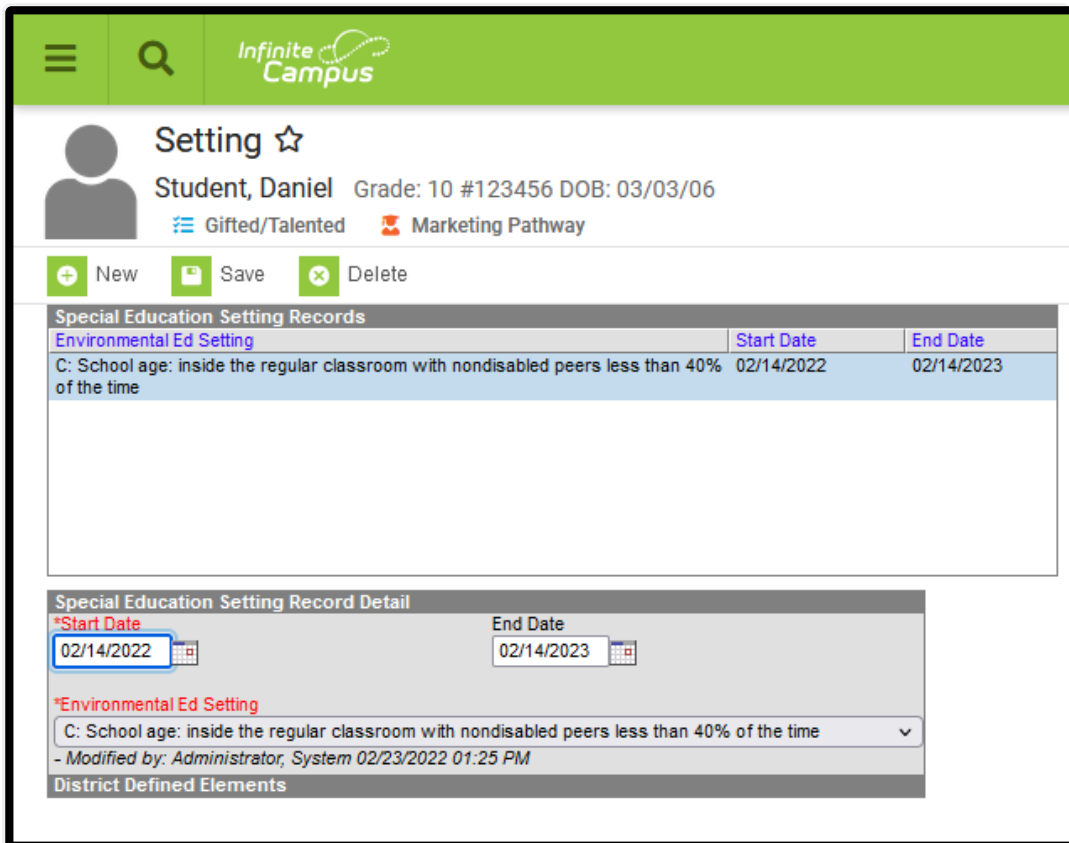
Infinite Campus

Setting ☆

Student, Daniel Grade: 10 #123456 DOB: 03/03/06

Gifted/Talented Marketing Pathway

New Save Delete

Special Education Setting Records

| Environmental Ed Setting | Start Date | End Date |
|---|---|---|
| C: School age: inside the regular classroom with nondisabled peers less than 40% of the time | 02/14/2022 | 02/14/2023 |

Special Education Setting Record Detail

*Start Date
02/14/2022

End Date
02/14/2023

*Environmental Ed Setting
C: School age: inside the regular classroom with nondisabled peers less than 40% of the time

- Modified by: Administrator, System 02/23/2022 01:25 PM

District Defined Elements